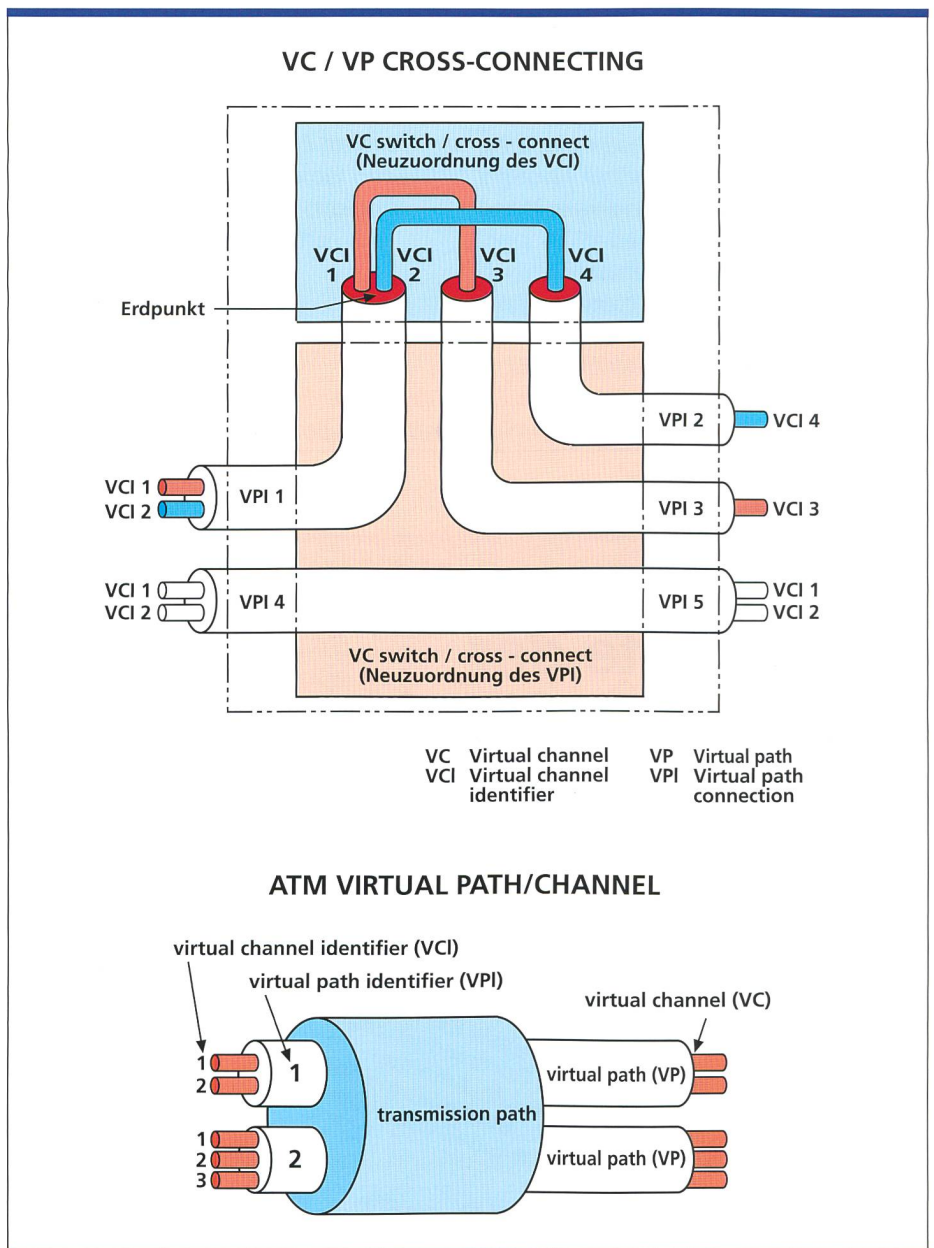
VC / VP CROSS-CONNECTING

VC switch / cross - connect (Neuzuordnung des VCI)

VCI 1
VCI 2
VCI 3
VCI 4

Erdpunkt

VPI 2
VCI 4

VCI 1
VCI 2
VPI 1

VPI 3
VCI 3

VCI 1
VCI 2
VPI 4

VPI 5
VCI 1
VCI 2

VC switch / cross - connect (Neuzuordnung des VPI)

VC Virtual channel
VCI Virtual channel identifier
VP Virtual path
VPI Virtual path connection

ATM VIRTUAL PATH/CHANNEL

virtual channel identifier (VCI)
virtual path identifier (VPI)
virtual channel (VC)

1
2
1

transmission path

virtual path (VP)

1
2
3
2

virtual path (VP)